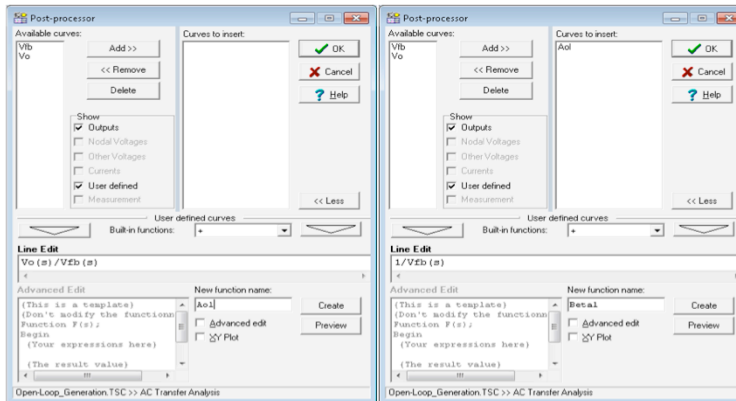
Post-processor

Available curves:
Vfb
Vo

Add >>
<< Remove
Delete

Curves to insert:

OK
Cancel
Help

Show
Outputs
Nodal Voltages
Other Voltages
Currents
User defined
Measurement

<< Less

User defined curves
Built-in functions: +

Line Edit
Vo(s)/Vfb(s)

Advanced Edit
(This is a template)
(Don't modify the functionn
Function F(s);
Begin
(Your expressions here)

(The result value)

New function name:
Aol

Create
Preview
Advanced edit
XY Plot

Open-Loop_Generation.TSC >> AC Transfer Analysis

Post-processor

Available curves:
Vfb
Vo

Add >>
<< Remove
Delete

Curves to insert:
Aol

OK
Cancel
Help

Show
Outputs
Nodal Voltages
Other Voltages
Currents
User defined
Measurement

<< Less

User defined curves
Built-in functions: +

Line Edit
1/Vfb(s)

Advanced Edit
(This is a template)
(Don't modify the functionn
Function F(s);
Begin
(Your expressions here)

(The result value)

New function name:
Beta1

Create
Preview
Advanced edit
XY Plot

Open-Loop_Generation.TSC >> AC Transfer Analysis